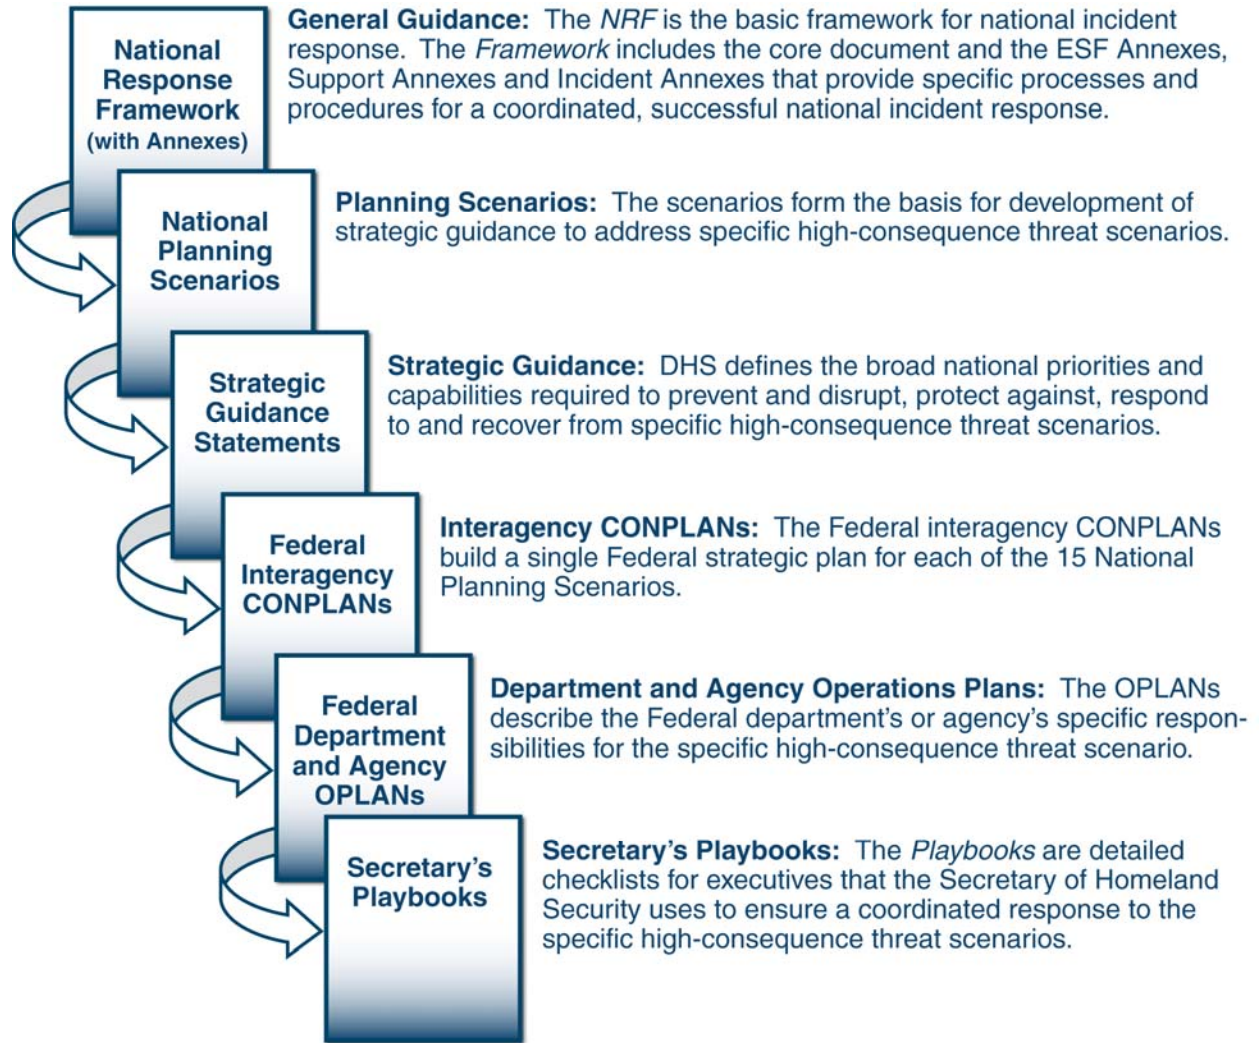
National Response Framework (with Annexes)

General Guidance: The NRF is the basic framework for national incident response. The Framework includes the core document and the ESF Annexes, Support Annexes and Incident Annexes that provide specific processes and procedures for a coordinated, successful national incident response.

National Planning Scenarios

Planning Scenarios: The scenarios form the basis for development of strategic guidance to address specific high-consequence threat scenarios.

Strategic Guidance Statements

Strategic Guidance: DHS defines the broad national priorities and capabilities required to prevent and disrupt, protect against, respond to and recover from specific high-consequence threat scenarios.

Federal Interagency CONPLANs

Interagency CONPLANs: The Federal interagency CONPLANs build a single Federal strategic plan for each of the 15 National Planning Scenarios.

Federal Department and Agency OPLANs

Department and Agency Operations Plans: The OPLANs describe the Federal department's or agency's specific responsibilities for the specific high-consequence threat scenario.

Secretary's Playbooks

Secretary's Playbooks: The Playbooks are detailed checklists for executives that the Secretary of Homeland Security uses to ensure a coordinated response to the specific high-consequence threat scenarios.